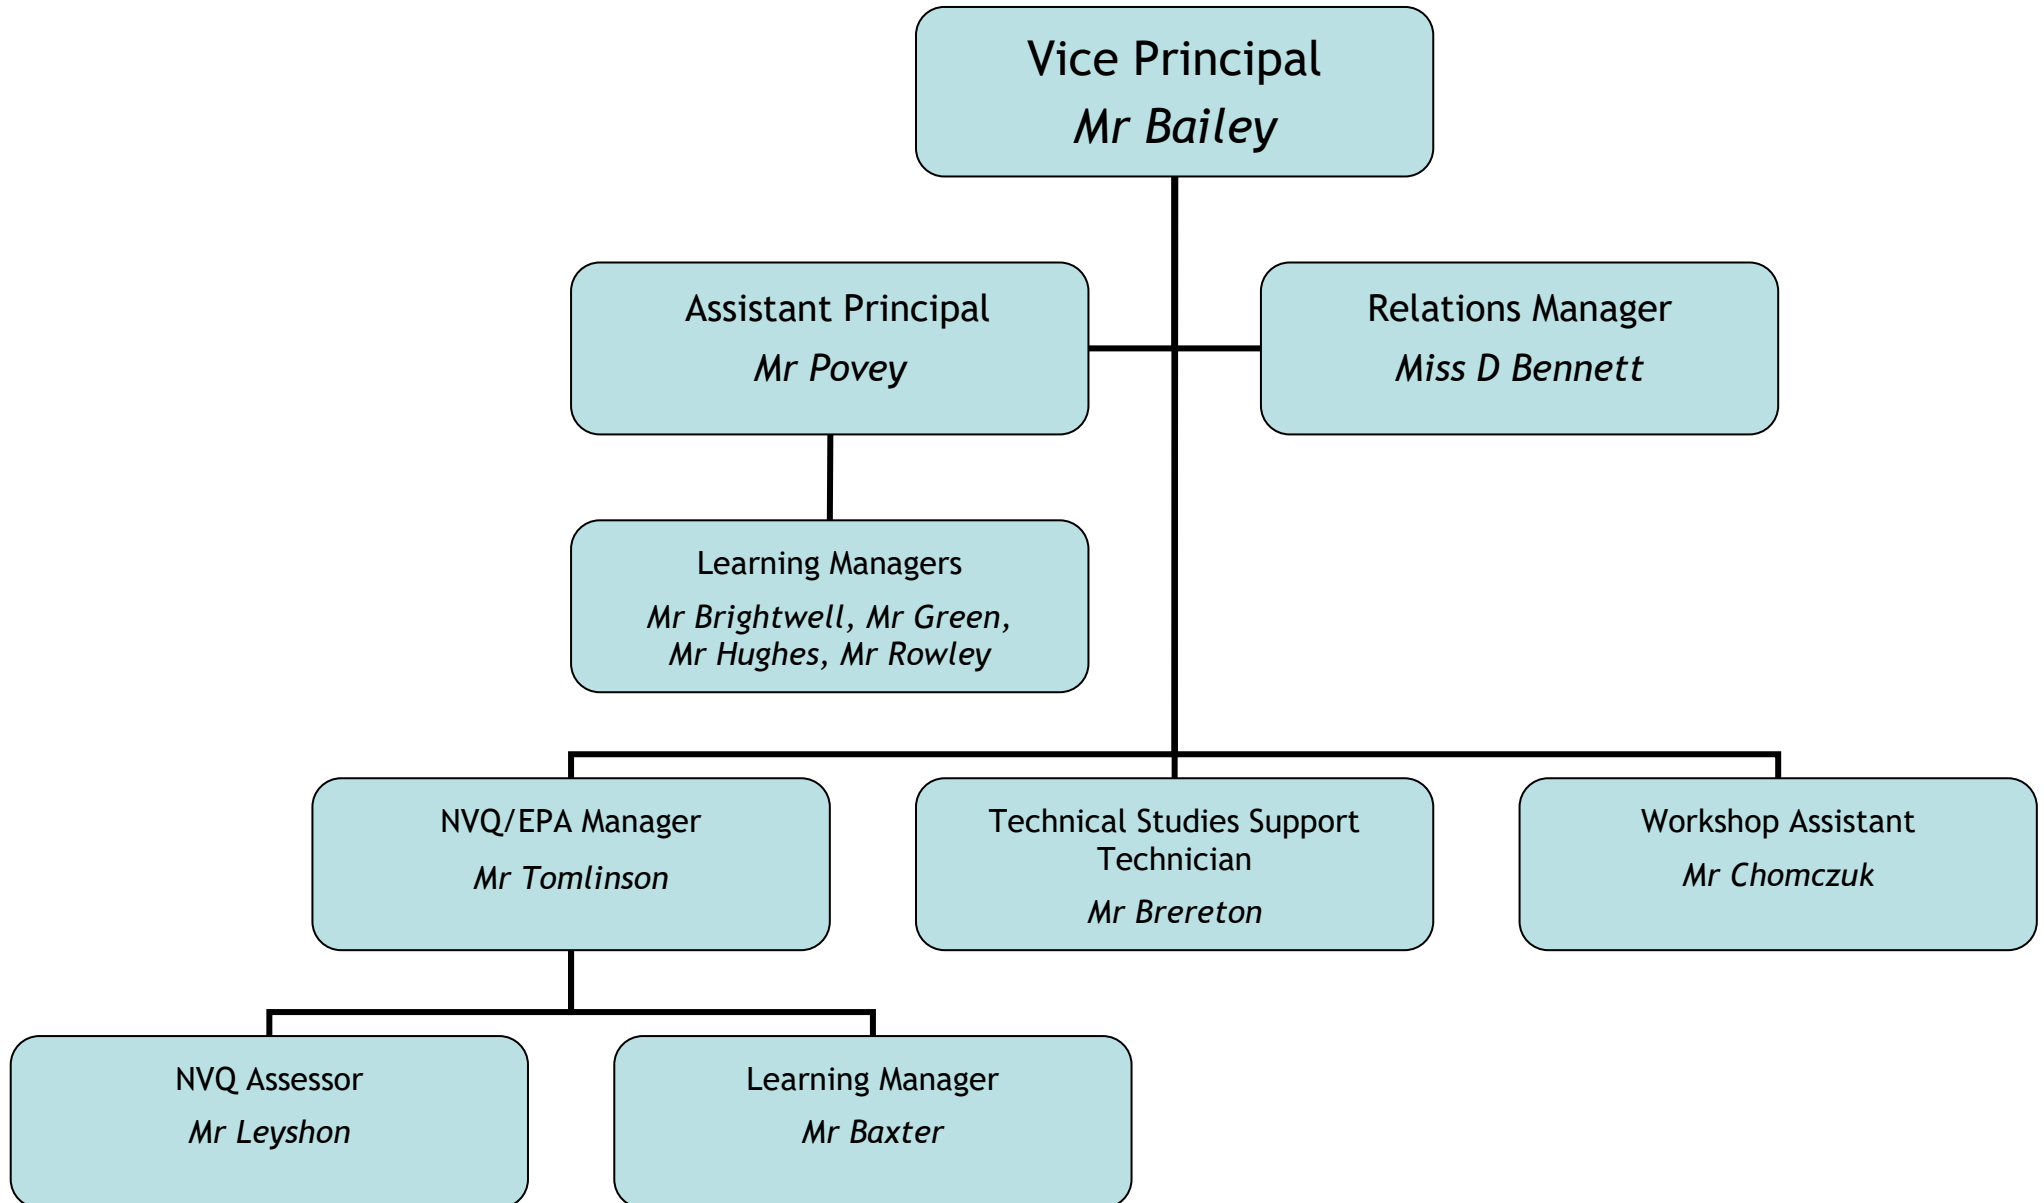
Vice Principal
Mr Bailey

Assistant Principal
Mr Povey

Relations Manager
Miss D Bennett

Learning Managers
Mr Brightwell, Mr Green, Mr Hughes, Mr Rowley

NVQ/EPA Manager
Mr Tomlinson

Technical Studies Support Technician
Mr Brereton

Workshop Assistant
Mr Chomczuk

NVQ Assessor
Mr Leyshon

Learning Manager
Mr Baxter